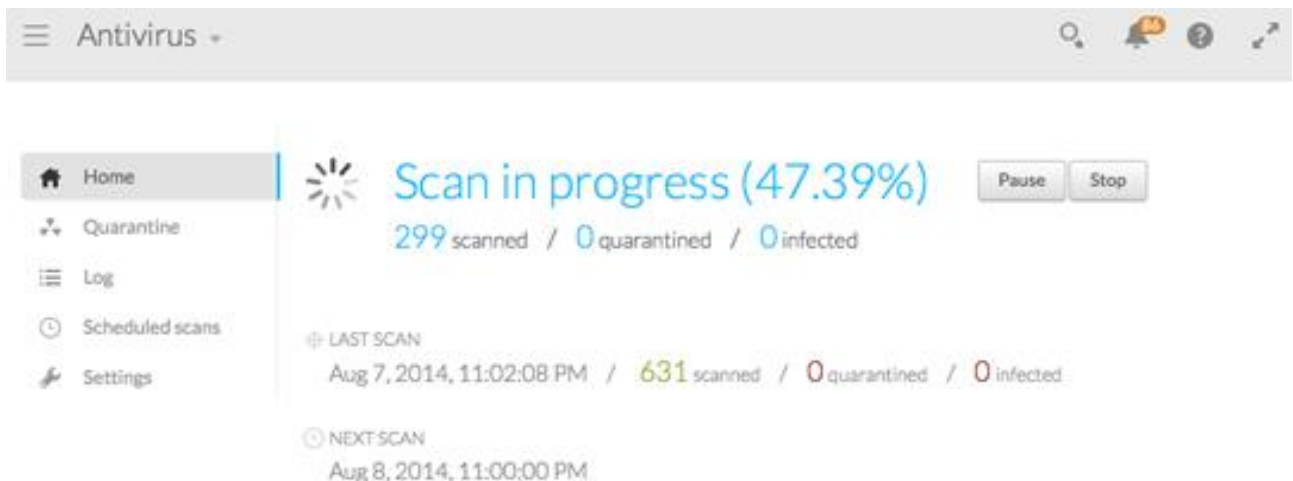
Antivirus

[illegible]

Home
Quarantine
Log
Scheduled scans
Settings

Scan in progress (47.39%)

Pause Stop

299 scanned / 0 quarantined / 0 infected

LAST SCAN
Aug 7, 2014, 11:02:08 PM / 631 scanned / 0 quarantined / 0 infected

NEXT SCAN
Aug 8, 2014, 11:00:00 PM